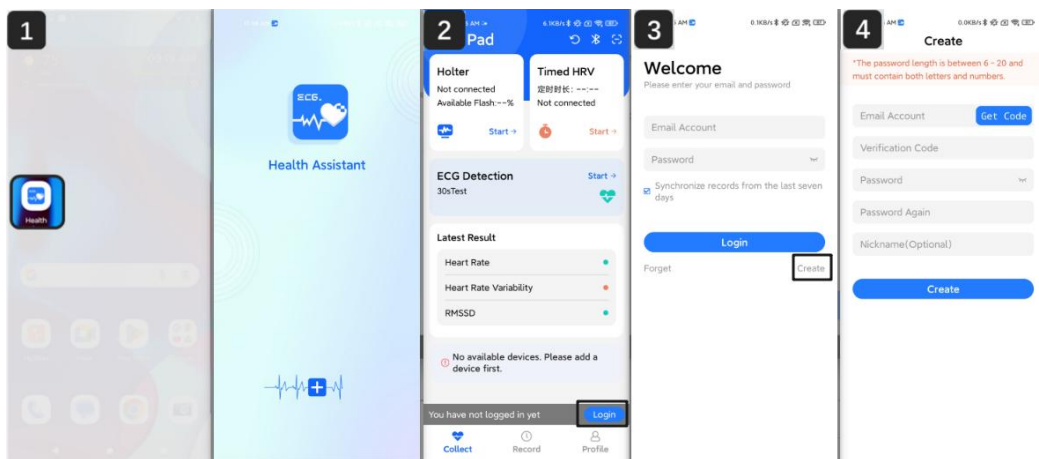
1

Health

ECG

Health Assistant

2

AM

6.1KB/s

Pad

Holter
Not connected
Available Flash:--%
Start →

Timed HRV
定时时长: --:--
Not connected
Start →

ECG Detection
30sTest
Start →

Latest Result
Heart Rate
Heart Rate Variability
RMSSD

No available devices. Please add a device first.

You have not logged in yet
Login

Collect
Record
Profile

3

AM

0.1KB/s

Welcome
Please enter your email and password

Email Account
Password
Synchronize records from the last seven days

Login
Forget
Create

4

AM

0.0KB/s

Create
*The password length is between 6 - 20 and must contain both letters and numbers.

Email Account
Get Code
Verification Code
Password
Password Again
Nickname(Optional)

Create